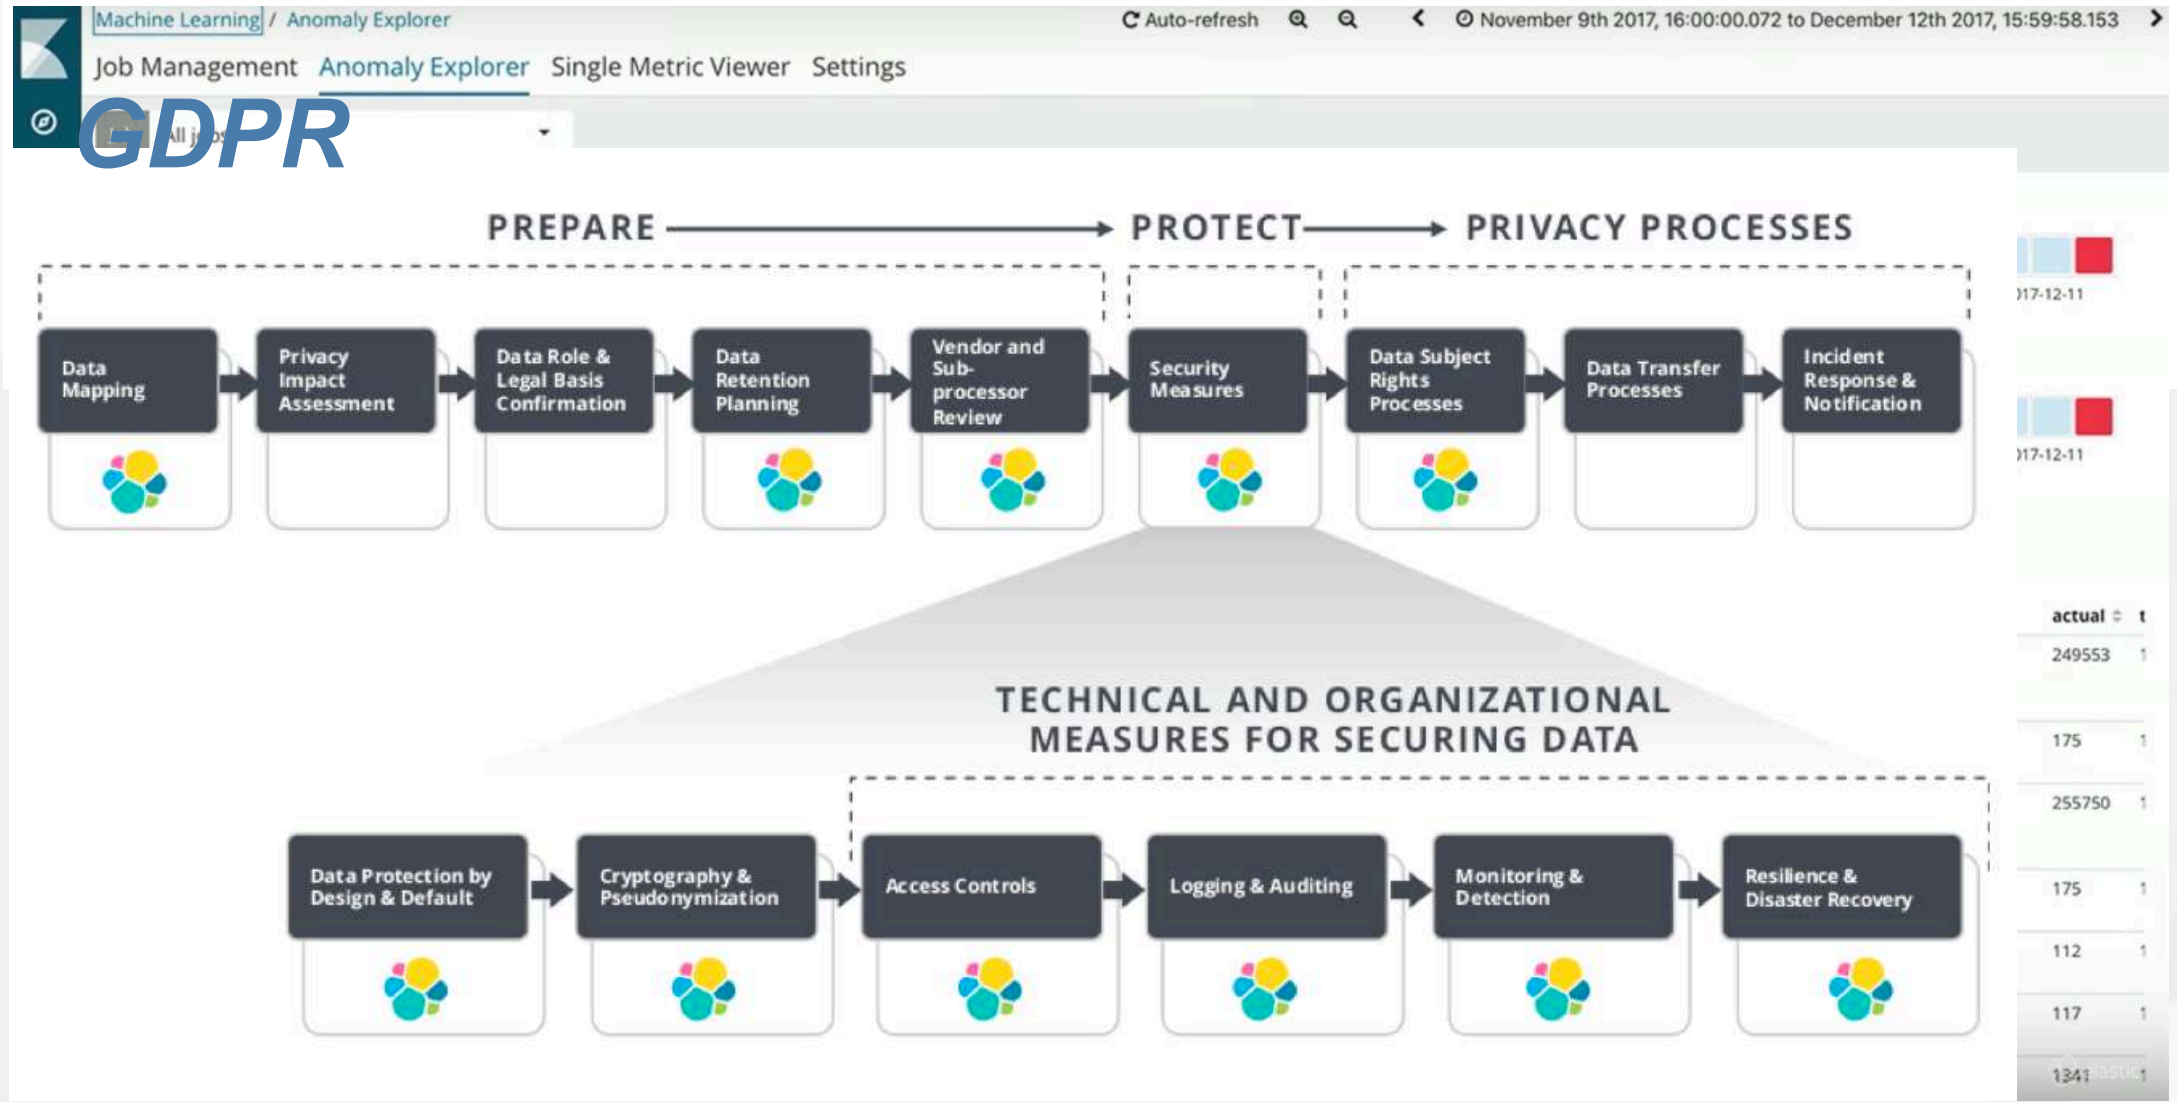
Machine Learning / Anomaly Explorer

Auto-refresh

November 9th 2017, 16:00:00.072 to December 12th 2017, 15:59:58.153

Job Management Anomaly Explorer Single Metric Viewer Settings

GDPR

All jobs

PREPARE → PROTECT → PRIVACY PROCESSES

Data Mapping

Privacy Impact Assessment

Data Role & Legal Basis Confirmation

Data Retention Planning

Vendor and Sub-processor Review

Security Measures

Data Subject Rights Processes

Data Transfer Processes

Incident Response & Notification

TECHNICAL AND ORGANIZATIONAL MEASURES FOR SECURING DATA

Data Protection by Design & Default

Cryptography & Pseudonymization

Access Controls

Logging & Auditing

Monitoring & Detection

Resilience & Disaster Recovery

017-12-11

017-12-11

| actual | t |
|---|---|
| 249553 | 1 |
| 175 | 1 |
| 255750 | 1 |
| 175 | 1 |
| 112 | 1 |
| 117 | 1 |
| 1341 | 1 |

elastic